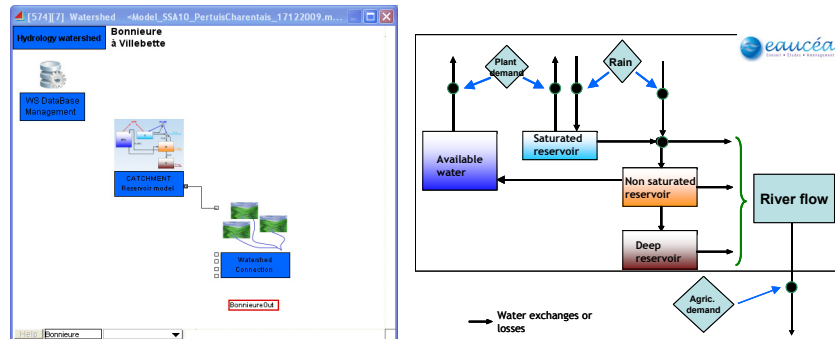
[574][7] Watershed «Model_SSA10_PertuisCharentais_17122009.m...

Hydrology watershed

Bonnieure à Villebette

WS DataBase Management

CATCHMENT Reservoir model

Watershed Connection

BonnieureOut

Help Bonnieure

eaucéa

Plant demand

Rain

Saturated reservoir

Available water

Non saturated reservoir

Deep reservoir

River flow

Agric. demand

Water exchanges or losses